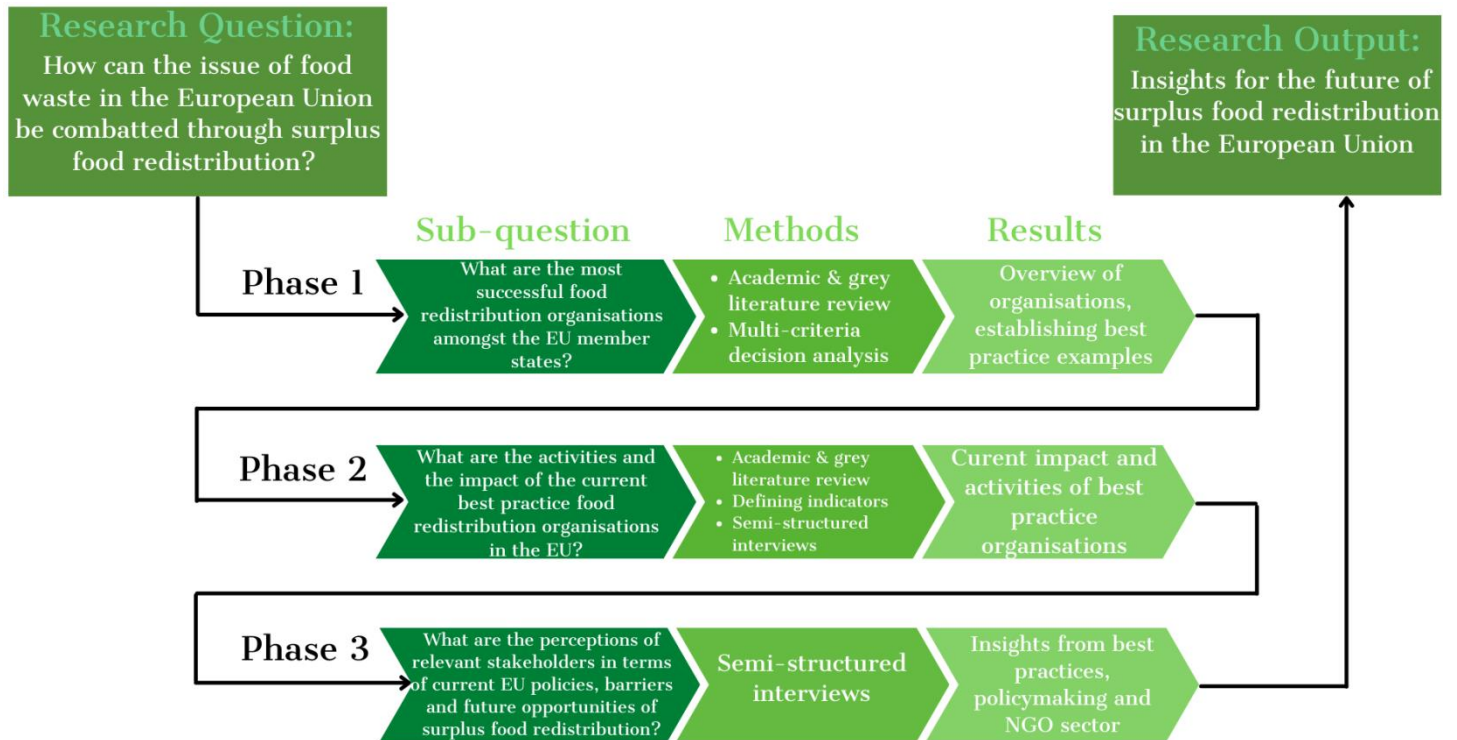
Research Question:
How can the issue of food waste in the European Union be combatted through surplus food redistribution?

Research Output:
Insights for the future of surplus food redistribution in the European Union

Sub-question

Methods

Results

Phase 1

What are the most successful food redistribution organisations amongst the EU member states?

• Academic & grey literature review
• Multi-criteria decision analysis

Overview of organisations, establishing best practice examples

Phase 2

What are the activities and the impact of the current best practice food redistribution organisations in the EU?

• Academic & grey literature review
• Defining indicators
• Semi-structured interviews

Curent impact and activities of best practice organisations

Phase 3

What are the perceptions of relevant stakeholders in terms of current EU policies, barriers and future opportunities of surplus food redistribution?

Semi-structured interviews

Insights from best practices, policymaking and NGO sector